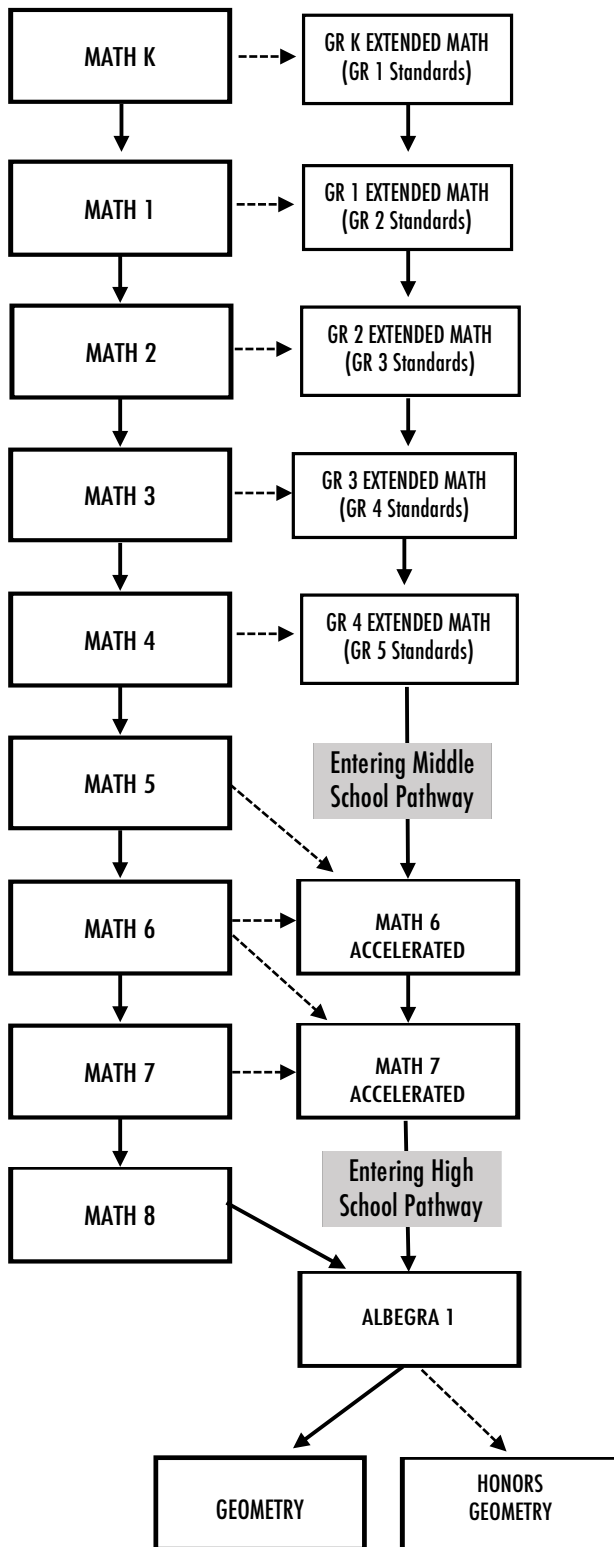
MATH K

GR K EXTENDED MATH (GR 1 Standards)

MATH 1

GR 1 EXTENDED MATH (GR 2 Standards)

MATH 2

GR 2 EXTENDED MATH (GR 3 Standards)

MATH 3

GR 3 EXTENDED MATH (GR 4 Standards)

MATH 4

GR 4 EXTENDED MATH (GR 5 Standards)

MATH 5

Entering Middle School Pathway

MATH 6

MATH 6 ACCELERATED

MATH 7

MATH 7 ACCELERATED

MATH 8

Entering High School Pathway

ALBEGRA 1

GEOMETRY

HONORS GEOMETRY